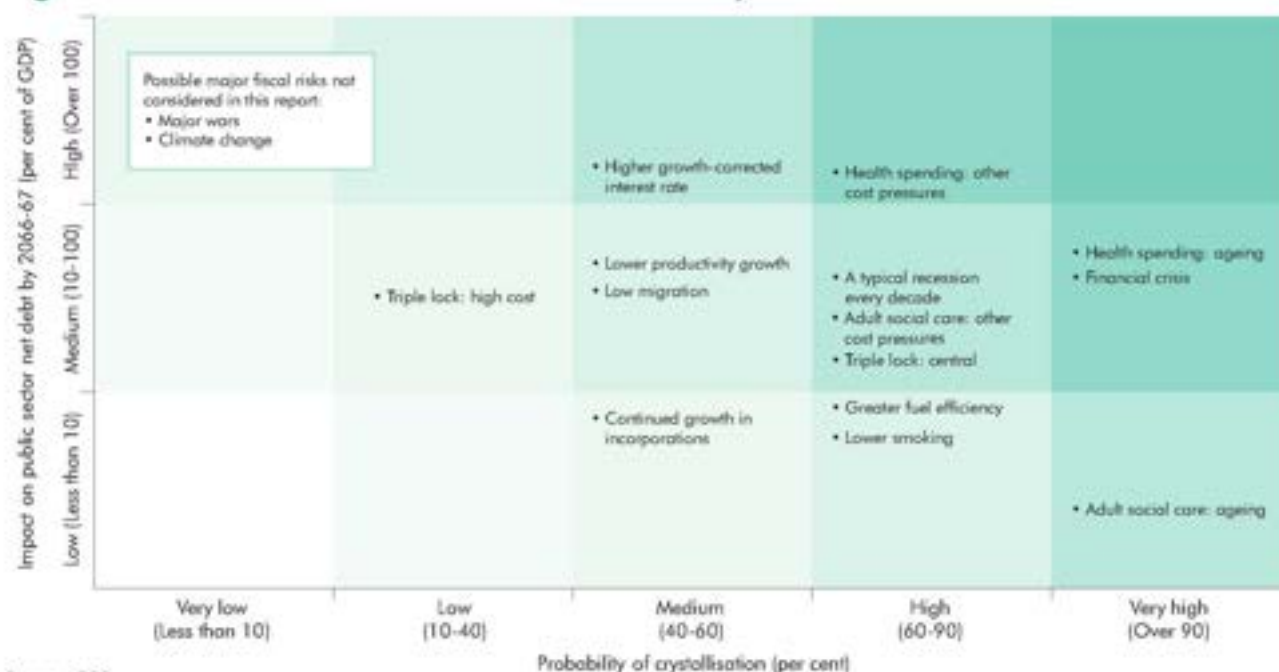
Impact on public sector net debt by 2066-67 (per cent of GDP)

High (Over 100)

Medium (10-100)

Low (Less than 10)

Possible major fiscal risks not considered in this report:
• Major wars
• Climate change

• Higher growth-corrected interest rate

• Health spending: other cost pressures

• Triple lock: high cost

• Lower productivity growth
• Low migration

• A typical recession every decade
• Adult social care: other cost pressures
• Triple lock: central

• Health spending: ageing
• Financial crisis

• Continued growth in incorporations

• Greater fuel efficiency
• Lower smoking

• Adult social care: ageing

Very low (Less than 10)

Low (10-40)

Medium (40-60)

High (60-90)

Very high (Over 90)

Probability of crystallisation (per cent)